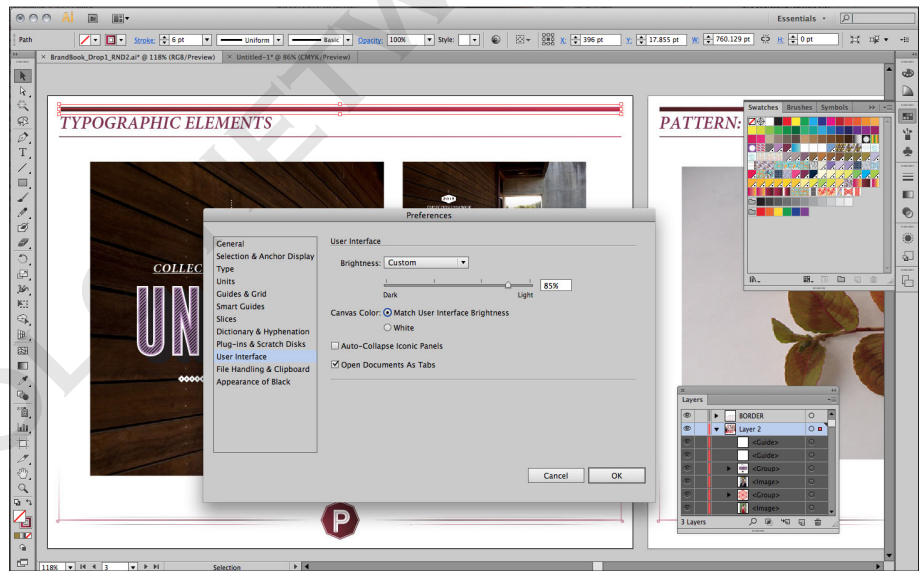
Ai

Essentials

Path

Stroke: 6 pt

Uniform

Basic

Opacity: 100%

Style:

X: 396 pt

Y: 17.855 pt

W: 760.129 pt

H: 0 pt

BrandBook_Drop1_RND2.ai* @ 118% (RGB/Preview)

Untitled-1* @ 86% (CMYK/Preview)

TYPOGRAPHIC ELEMENTS

PATTERN:

COLLEC

UN

Swatches

Brushes

Symbols

Preferences

General
Selection & Anchor Display
Type
Units
Guides & Grid
Smart Guides
Slices
Dictionary & Hyphenation
Plug-ins & Scratch Disks
User Interface
File Handling & Clipboard
Appearance of Black

User Interface

Brightness: Custom

Dark

Light

85%

Canvas Color: Match User Interface Brightness

White

Auto-Collapse Iconic Panels

Open Documents As Tabs

Cancel

OK

Layers

BORDER

Layer 2

<Guide>

<Guide>

<Group>

<Image>

<Group>

<Image>

3 Layers

118%

3

Selection